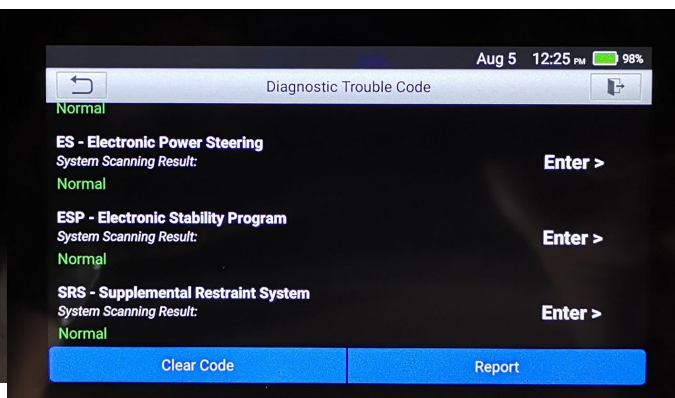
Aug 5 12:25 PM 98%

Diagnostic Trouble Code

Normal

ES - Electronic Power Steering
System Scanning Result:
Normal

Enter >

ESP - Electronic Stability Program
System Scanning Result:
Normal

Enter >

SRS - Supplemental Restraint System
System Scanning Result:
Normal

Enter >

Clear Code

Report